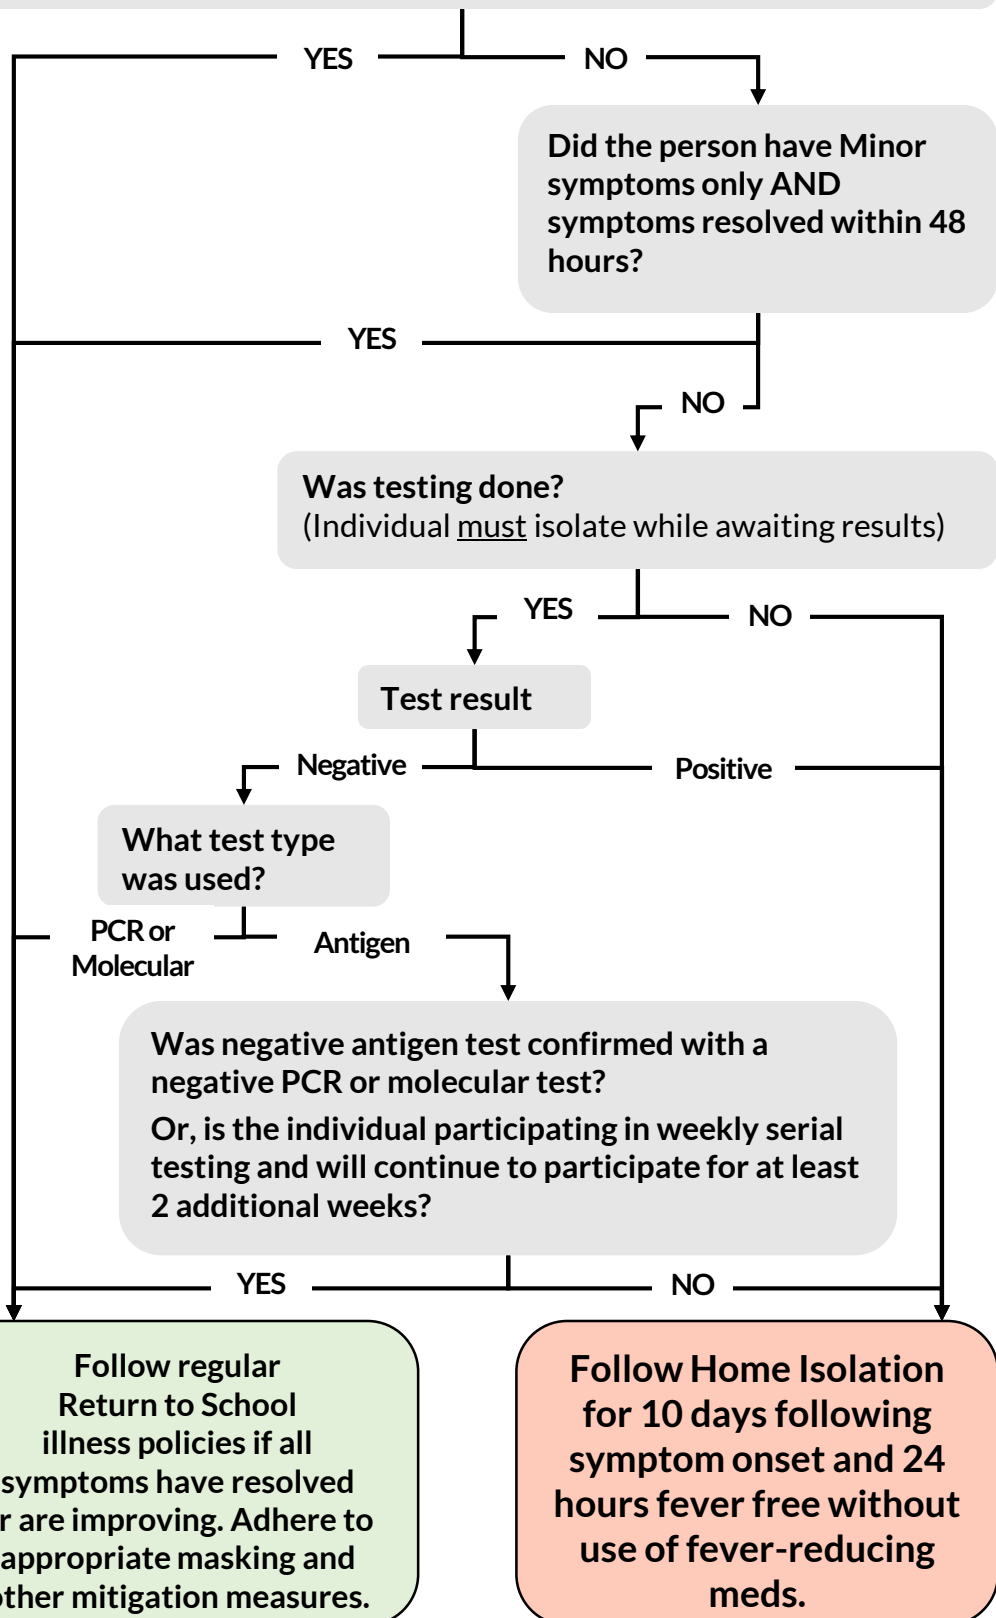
YES NO

Did the person have Minor symptoms only AND symptoms resolved within 48 hours?

YES

NO

Was testing done?
(Individual must isolate while awaiting results)

YES NO

Test result

Negative Positive

What test type was used?

PCR or Molecular

Antigen

Was negative antigen test confirmed with a negative PCR or molecular test?
Or, is the individual participating in weekly serial testing and will continue to participate for at least 2 additional weeks?

YES NO

Follow regular Return to School illness policies if all symptoms have resolved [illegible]r are improving. Adhere to appropriate masking and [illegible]ther mitigation measures.

Follow Home Isolation for 10 days following symptom onset and 24 hours fever free without use of fever-reducing meds.